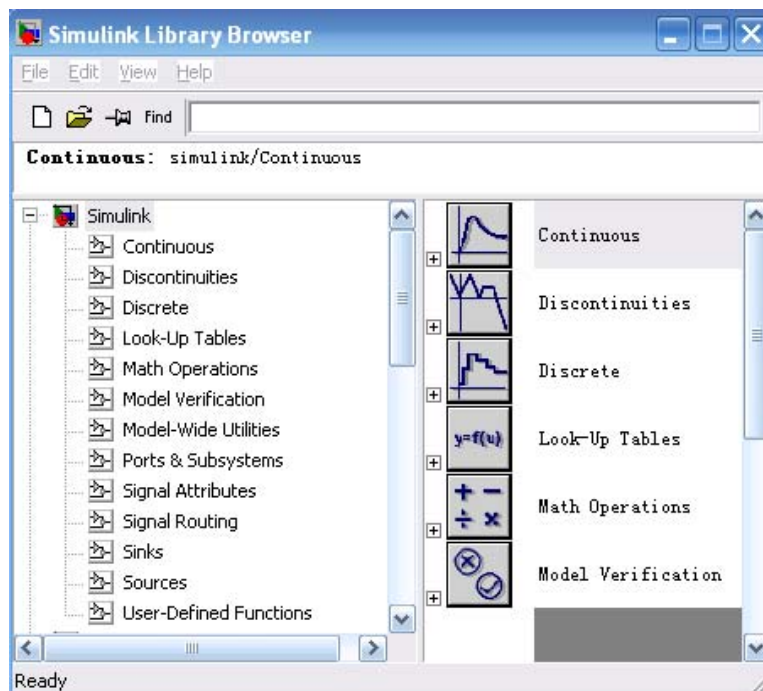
Simulink Library Browser

File Edit View Help

Find

Continuous: simulink/Continuous

Simulink
Continuous
Discontinuities
Discrete
Look-Up Tables
Math Operations
Model Verification
Model-Wide Utilities
Ports & Subsystems
Signal Attributes
Signal Routing
Sinks
Sources
User-Defined Functions

Continuous
Discontinuities
Discrete
y=f(u)
Look-Up Tables
+ −
÷ ×
Math Operations
Model Verification

Ready